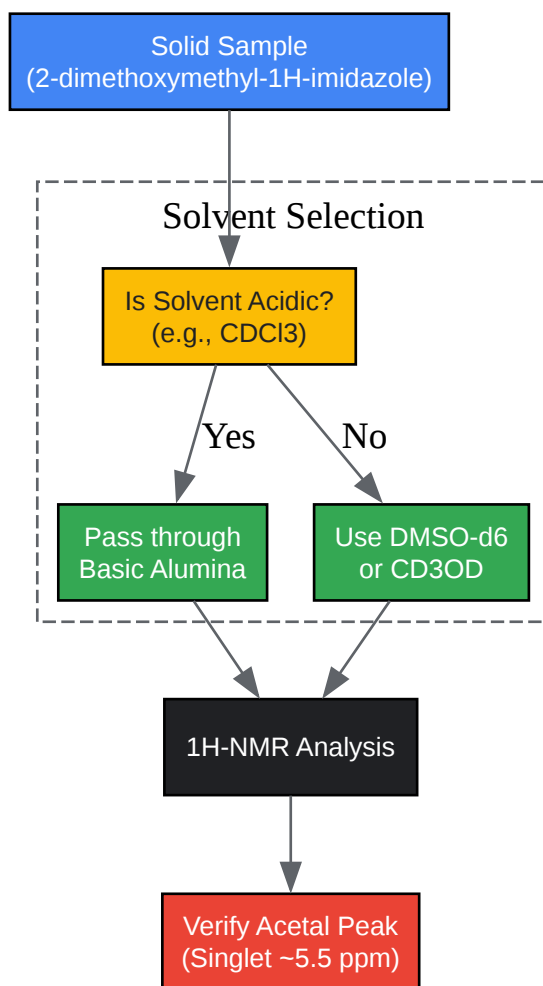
Solid Sample
(2-dimethoxymethyl-1H-imidazole)

Solvent Selection

Is Solvent Acidic?
(e.g., CDCl3)

Yes

No

Pass through
Basic Alumina

Use DMSO-d6
or CD3OD

1H-NMR Analysis

Verify Acetal Peak
(Singlet ~5.5 ppm)